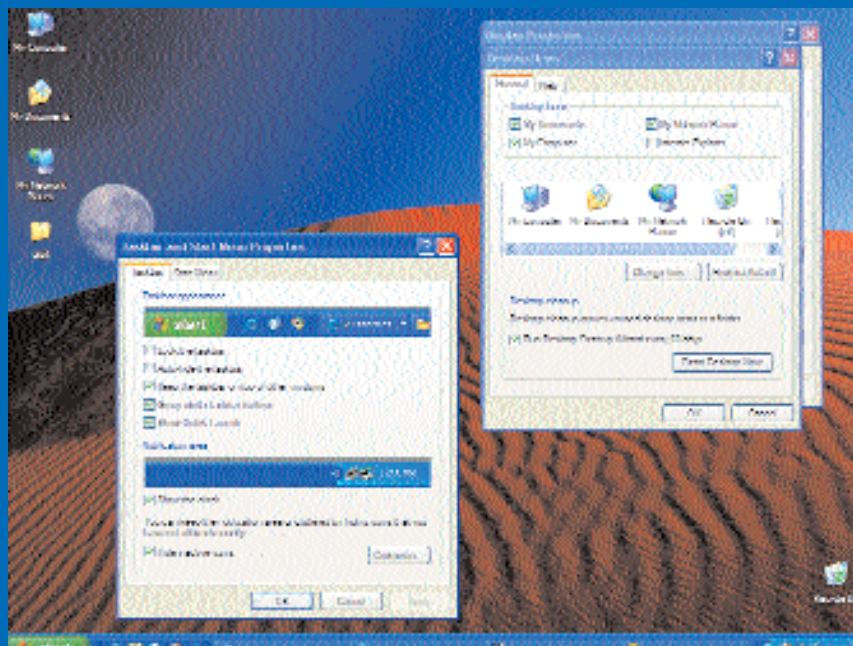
My Computer

My Documents

My Network Places

Desktop Properties

Desktop Items

General

Web

Desktop icons

My Documents

My Network Places

My Computer

Internet Explorer

My Computer

My Documents

My Network Places

Recycle Bin (full)

Change Icon...

Restore Default

Desktop cleanup

Run Desktop Cleanup Wizard every 60 days

Clean Desktop Now

OK

Cancel

Taskbar and Start Menu Properties

Taskbar

Start Menu

Taskbar appearance

start

Lock the taskbar

Auto-hide the taskbar

Keep the taskbar on top of other windows

Group similar taskbar buttons

Show Quick Launch

Notification area

Show the clock

Hide inactive icons

Customize...

OK

Cancel

Apply

Recycle Bin